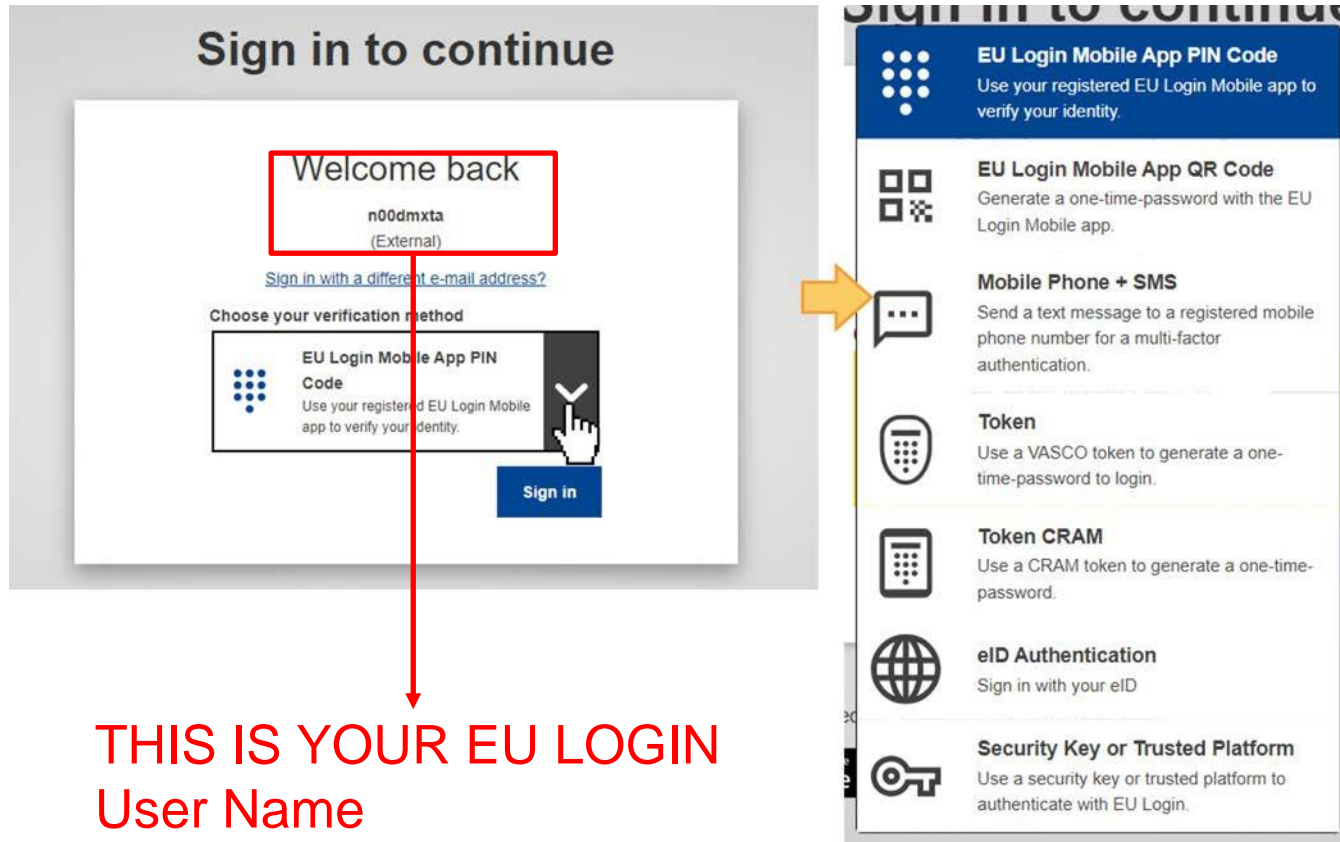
Sign in to continue

Welcome back
n00dmxta
(External)

Sign in with a different e-mail address?

Choose your verification method

EU Login Mobile App PIN Code
Use your registered EU Login Mobile app to verify your identity.

Sign in

THIS IS YOUR EU LOGIN User Name

Sign in to continue

EU Login Mobile App PIN Code
Use your registered EU Login Mobile app to verify your identity.

EU Login Mobile App QR Code
Generate a one-time-password with the EU Login Mobile app.

Mobile Phone + SMS
Send a text message to a registered mobile phone number for a multi-factor authentication.

Token
Use a VASCO token to generate a one-time-password to login.

Token CRAM
Use a CRAM token to generate a one-time-password.

eID Authentication
Sign in with your eID

Security Key or Trusted Platform
Use a security key or trusted platform to authenticate with EU Login.